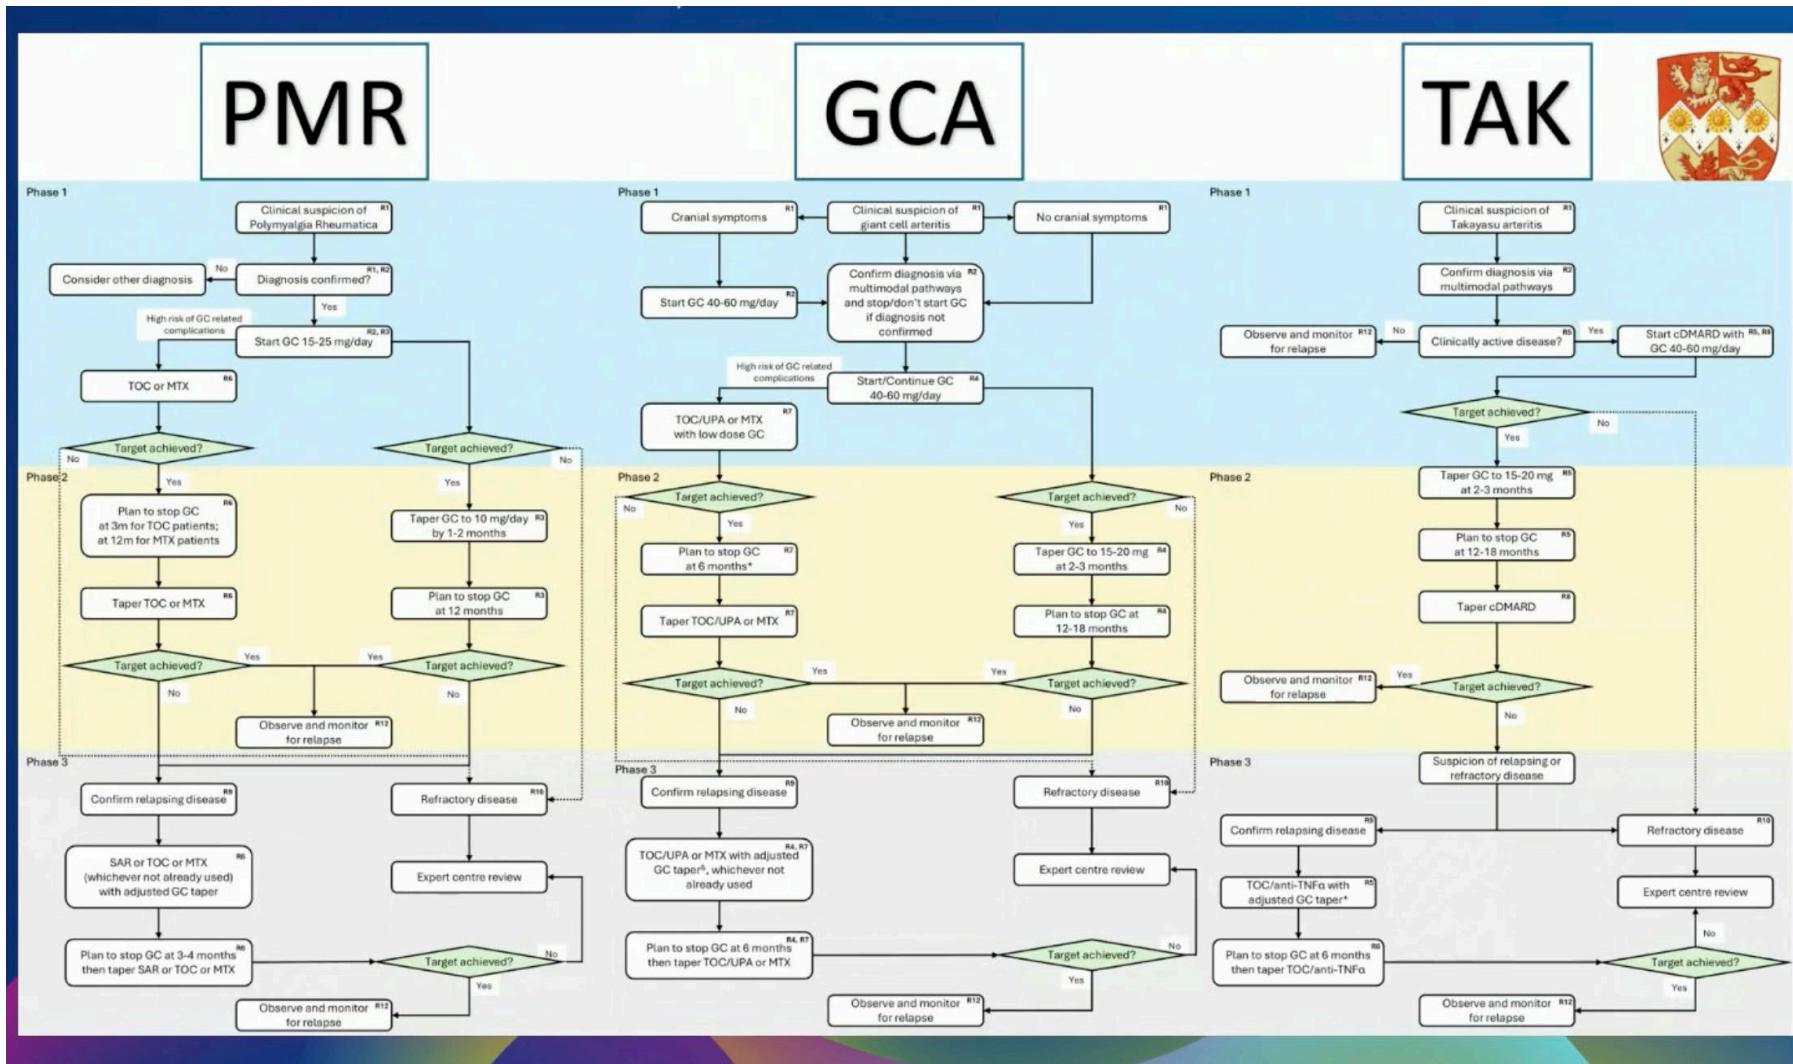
PMR

GCA

TAK

Phase 1

Clinical suspicion of Polymyalgia Rheumatica R1

Diagnosis confirmed? R1, R2

No

Consider other diagnosis

Yes

High risk of GC related complications

Start GC 15-25 mg/day R2, R3

TOC or MTX R6

Target achieved?

Target achieved?

No

No

Phase 2

Yes

Yes

Plan to stop GC at 3m for TOC patients; at 12m for MTX patients R6

Taper GC to 10 mg/day by 1-2 months R3

Taper TOC or MTX R6

Plan to stop GC at 12 months R3

Target achieved?

Yes

Yes

Target achieved?

No

No

Observe and monitor for relapse R12

Phase 3

Confirm relapsing disease R9

Refractory disease R10

SAR or TOC or MTX (whichever not already used) with adjusted GC taper R6

Expert centre review

Plan to stop GC at 3-4 months then taper SAR or TOC or MTX R6

Target achieved?

No

Yes

Observe and monitor for relapse R12

Phase 1

Cranial symptoms R1

Clinical suspicion of giant cell arteritis R1

No cranial symptoms R1

Start GC 40-60 mg/day R2

Confirm diagnosis via multimodal pathways and stop/don't start GC if diagnosis not confirmed R2

High risk of GC related complications

Start/Continue GC 40-60 mg/day R4

TOC/UPA or MTX with low dose GC R7

Phase 2

Target achieved?

Target achieved?

No

No

Yes

Yes

Plan to stop GC at 6 months* R7

Taper GC to 15-20 mg at 2-3 months R4

Taper TOC/UPA or MTX R7

Plan to stop GC at 12-18 months R4

Target achieved?

Yes

Yes

Target achieved?

No

No

Observe and monitor for relapse R12

Phase 3

Confirm relapsing disease R9

Refractory disease R10

TOC/UPA or MTX with adjusted GC taper$^5$, whichever not already used R4, R7

Expert centre review

Plan to stop GC at 6 months then taper TOC/UPA or MTX R4, R7

Target achieved?

No

Yes

Observe and monitor for relapse R12

Phase 1

Clinical suspicion of Takayasu arteritis R1

Confirm diagnosis via multimodal pathways R2

Observe and monitor for relapse R12

No

Clinically active disease? R5

Yes

Start cDMARD with GC 40-60 mg/day R5, R8

Target achieved?

No

Yes

Phase 2

Taper GC to 15-20 mg at 2-3 months R5

Plan to stop GC at 12-18 months R5

Taper cDMARD R8

Observe and monitor for relapse R12

Yes

Target achieved?

No

Phase 3

Suspicion of relapsing or refractory disease

Confirm relapsing disease R9

Refractory disease R10

TOC/anti-TNFα with adjusted GC taper* R5

Expert centre review

Plan to stop GC at 6 months then taper TOC/anti-TNFα R8

No

Target achieved?

Yes

Observe and monitor for relapse R12